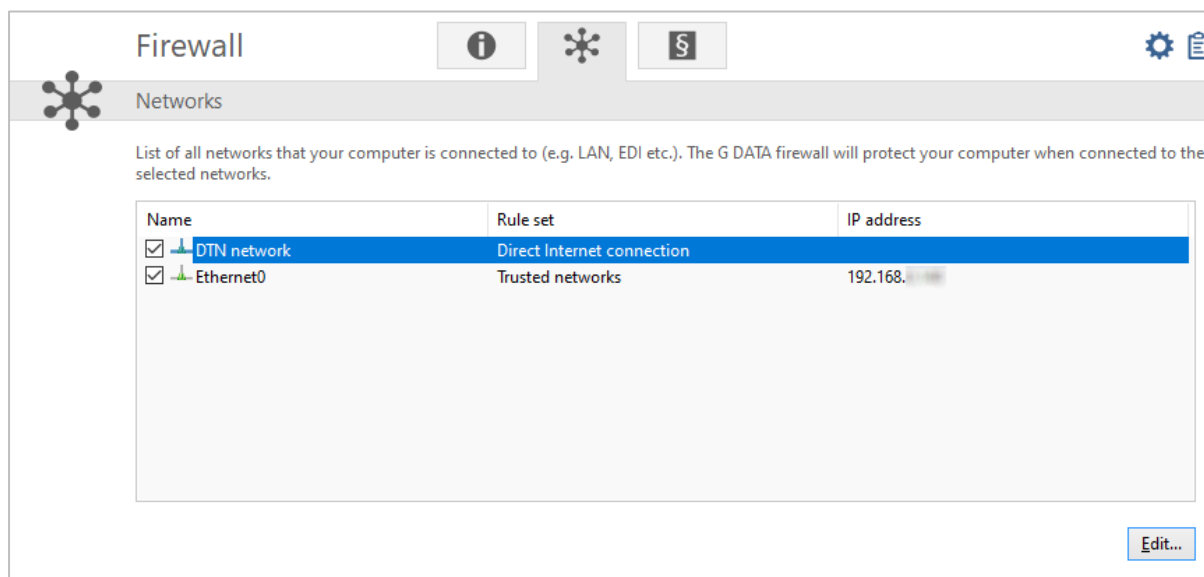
Firewall

§

Networks

List of all networks that your computer is connected to (e.g. LAN, EDI etc.). The G DATA firewall will protect your computer when connected to the selected networks.

| Name | Rule set | IP address |
|---|---|---|
| DTN network | Direct Internet connection | |
| Ethernet0 | Trusted networks | 192.168.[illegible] |

Edit...